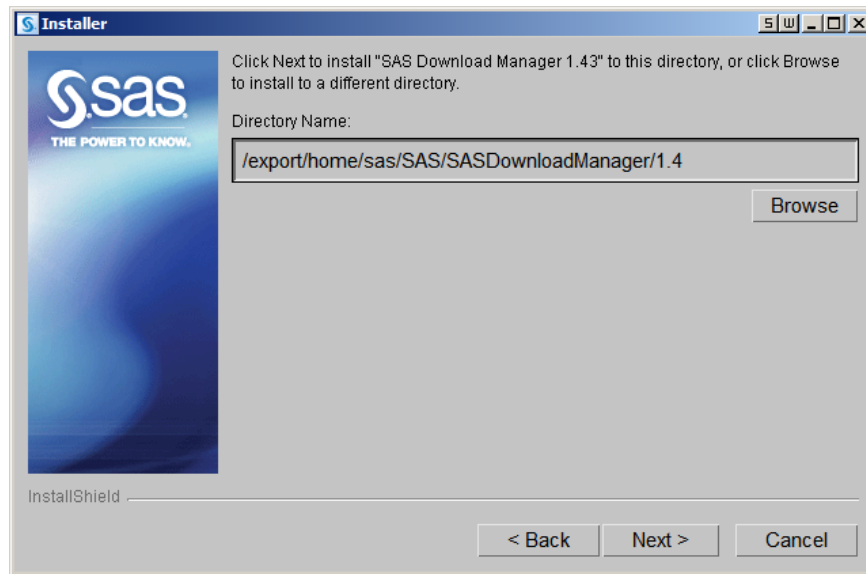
Installer

S W _ □ X

sas
THE POWER TO KNOW.

Click Next to install "SAS Download Manager 1.43" to this directory, or click Browse to install to a different directory.

Directory Name:

/export/home/sas/SAS/SASDownloadManager/1.4

Browse

InstallShield

< Back

Next >

Cancel